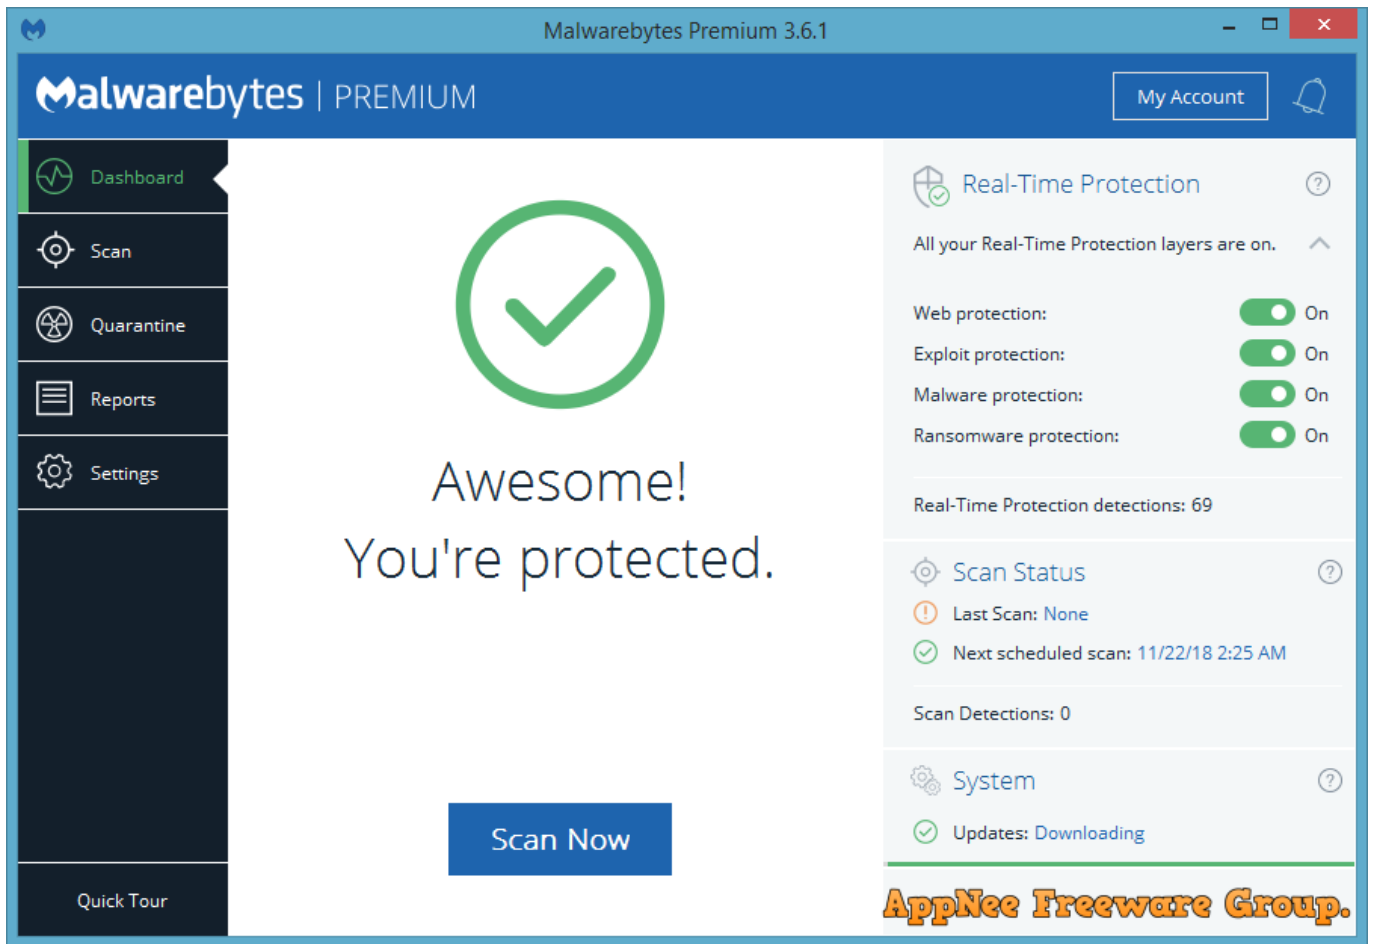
Malwarebytes Premium 3.6.1

Malwarebytes | PREMIUM

My Account

Dashboard

Scan

Quarantine

Reports

Settings

Quick Tour

Awesome!

You're protected.

Scan Now

Real-Time Protection

All your Real-Time Protection layers are on.

Web protection: On

Exploit protection: On

Malware protection: On

Ransomware protection: On

Real-Time Protection detections: 69

Scan Status

Last Scan: None

Next scheduled scan: 11/22/18 2:25 AM

Scan Detections: 0

System

Updates: Downloading

AppNee Freeware Group.